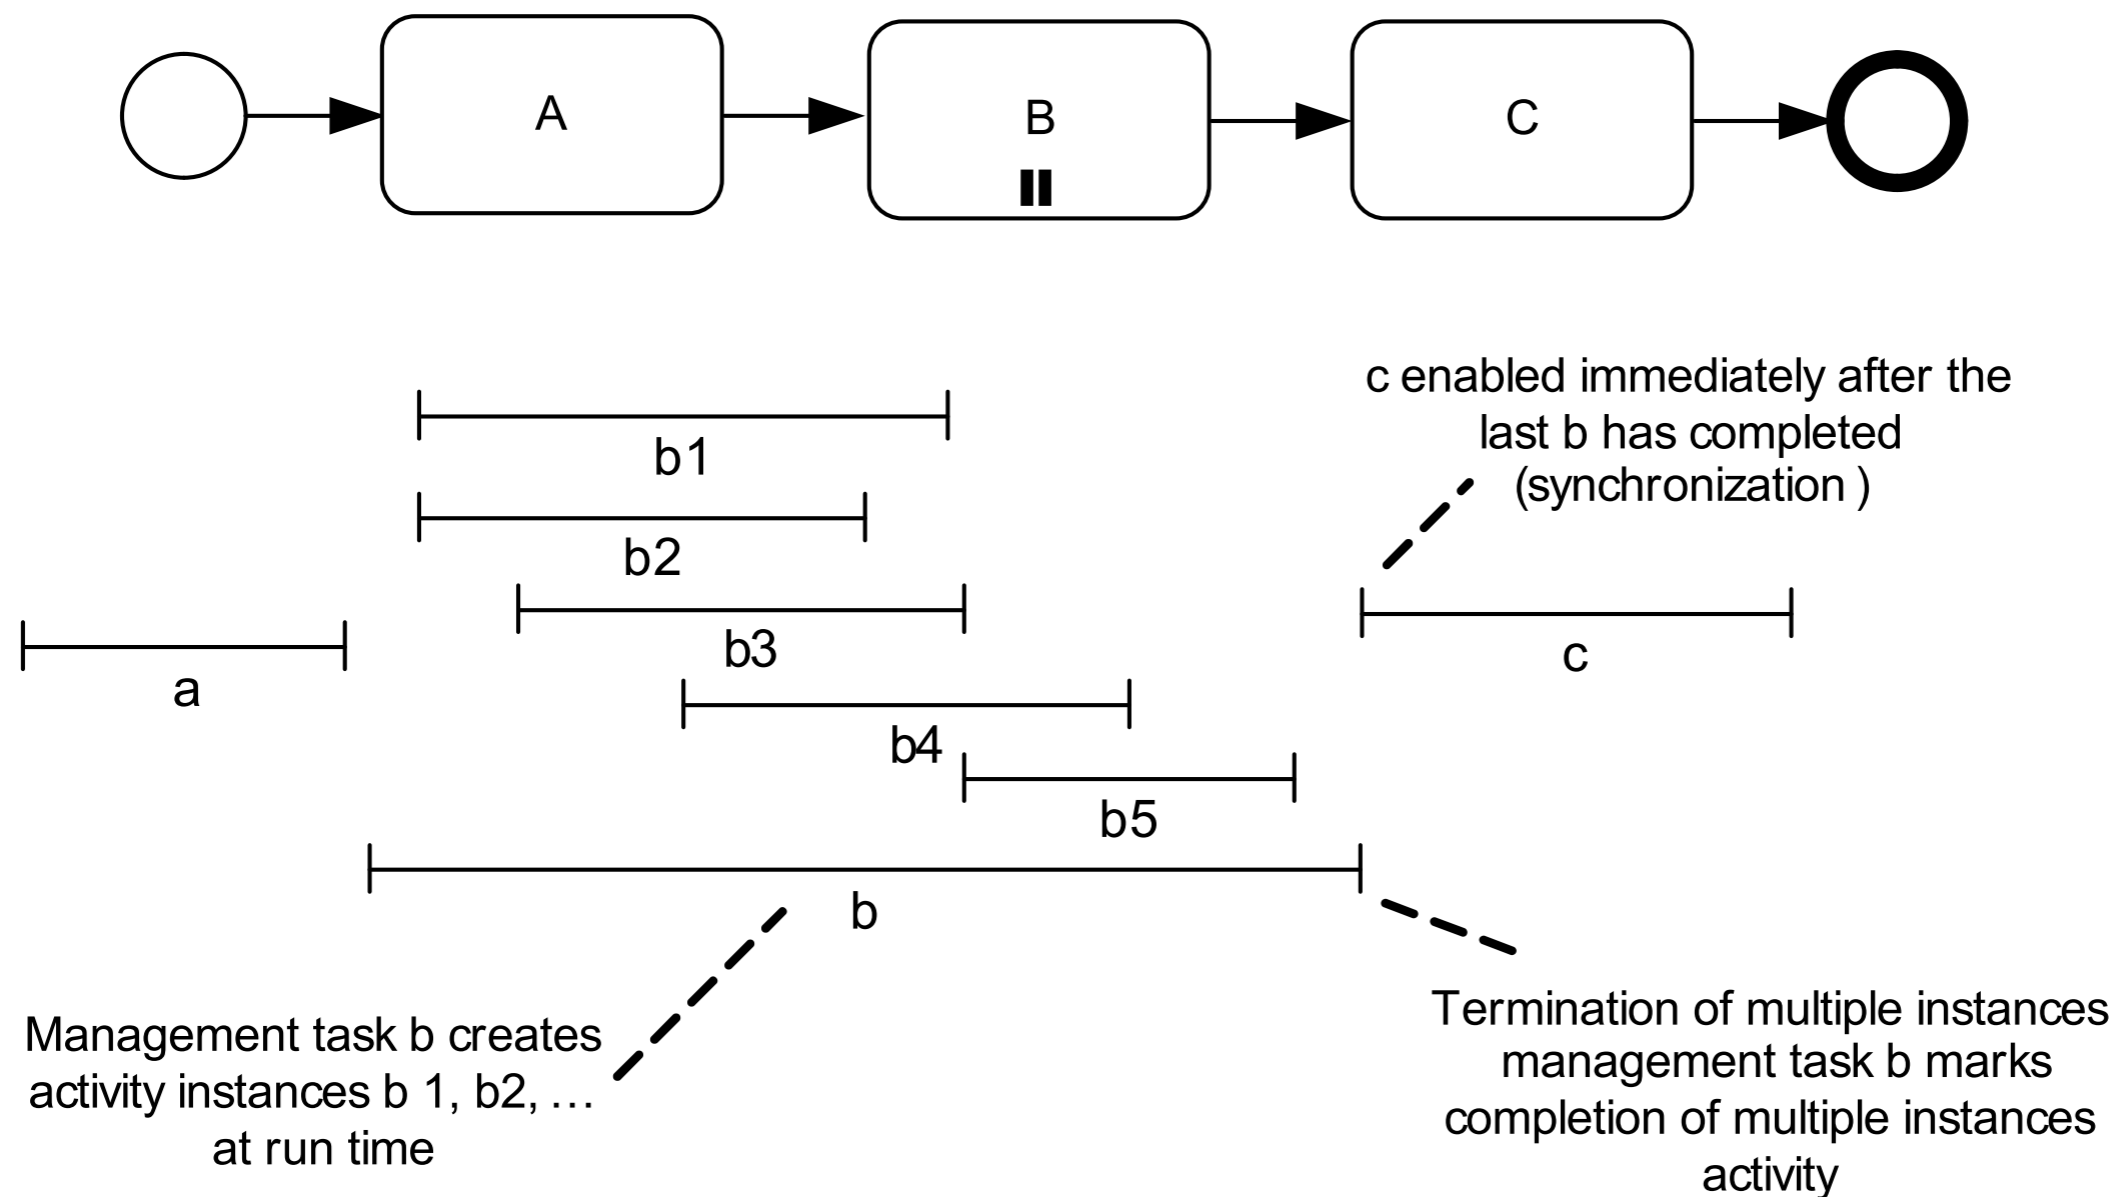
A

B

C

c enabled immediately after the last b has completed (synchronization )

b1

b2

b3

c

a

b4

b5

b

Management task b creates activity instances b 1, b2, … at run time

Termination of multiple instances management task b marks completion of multiple instances activity